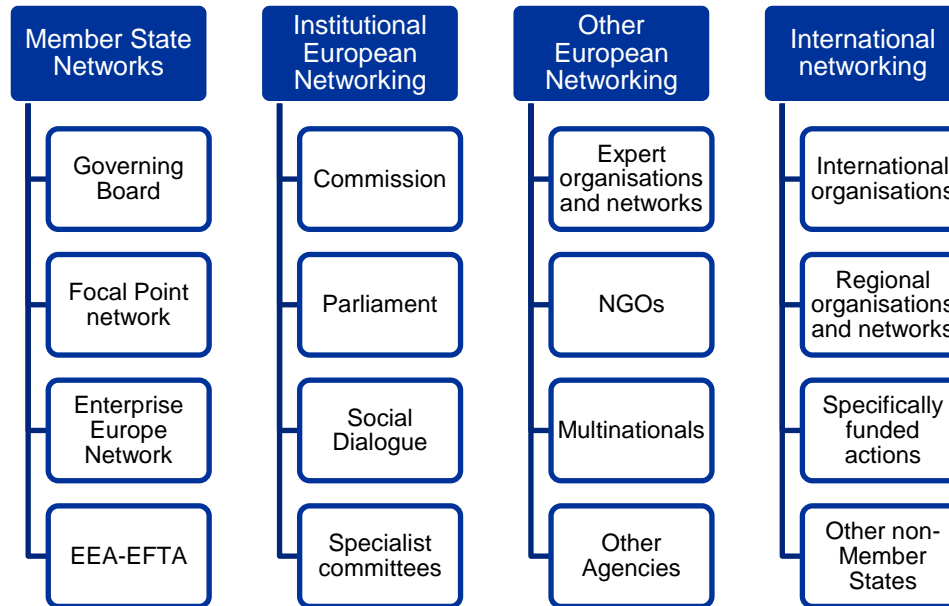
Member State Networks

Governing Board

Focal Point network

Enterprise Europe Network

EEA-EFTA

Institutional European Networking

Commission

Parliament

Social Dialogue

Specialist committees

Other European Networking

Expert organisations and networks

NGOs

Multinationals

Other Agencies

International networking

International organisations

Regional organisations and networks

Specifically funded actions

Other non-Member States